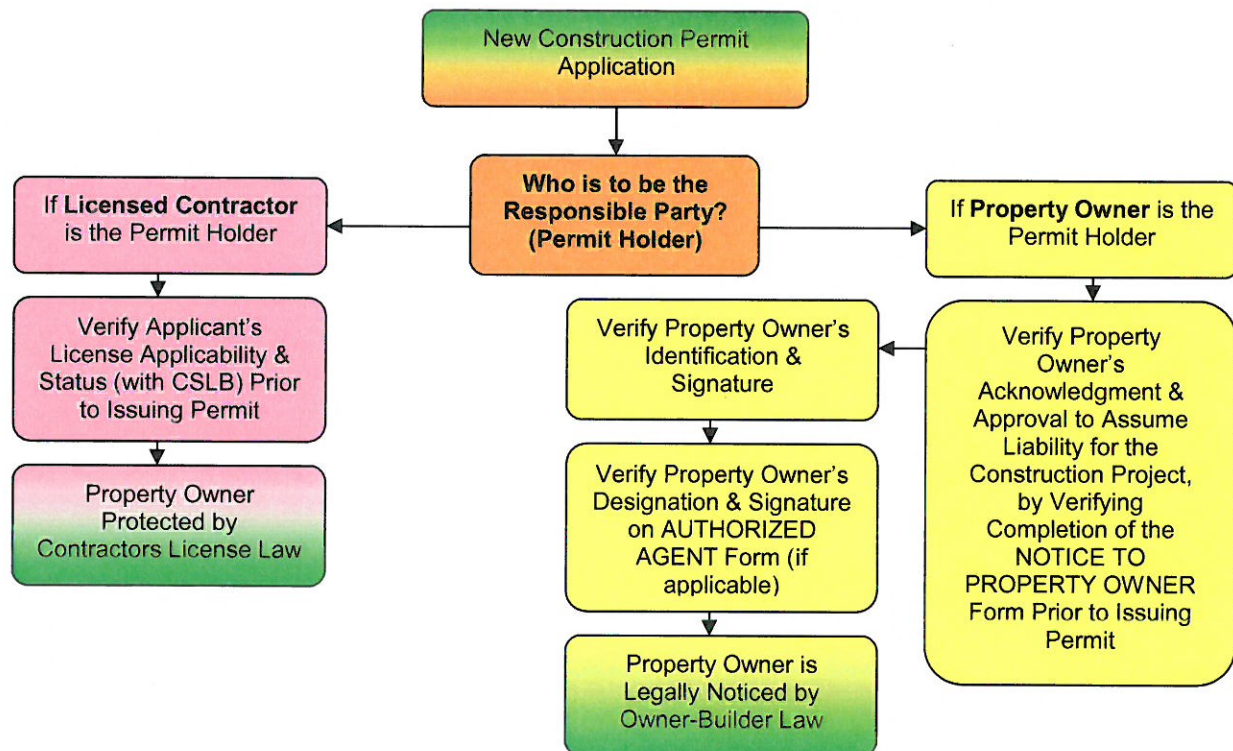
New Construction Permit Application

Who is to be the Responsible Party? (Permit Holder)

If Licensed Contractor is the Permit Holder

Verify Applicant's License Applicability & Status (with CSLB) Prior to Issuing Permit

Property Owner Protected by Contractors License Law

If Property Owner is the Permit Holder

Verify Property Owner's Acknowledgment & Approval to Assume Liability for the Construction Project, by Verifying Completion of the NOTICE TO PROPERTY OWNER Form Prior to Issuing Permit

Verify Property Owner's Identification & Signature

Verify Property Owner's Designation & Signature on AUTHORIZED AGENT Form (if applicable)

Property Owner is Legally Noticed by Owner-Builder Law